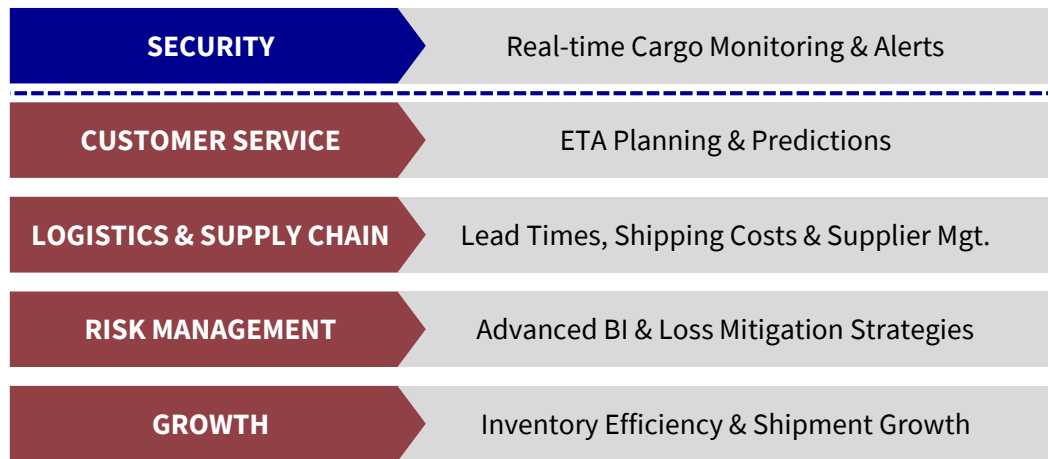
SECURITY
Real-time Cargo Monitoring & Alerts

CUSTOMER SERVICE
ETA Planning & Predictions

LOGISTICS & SUPPLY CHAIN
Lead Times, Shipping Costs & Supplier Mgt.

RISK MANAGEMENT
Advanced BI & Loss Mitigation Strategies

GROWTH
Inventory Efficiency & Shipment Growth